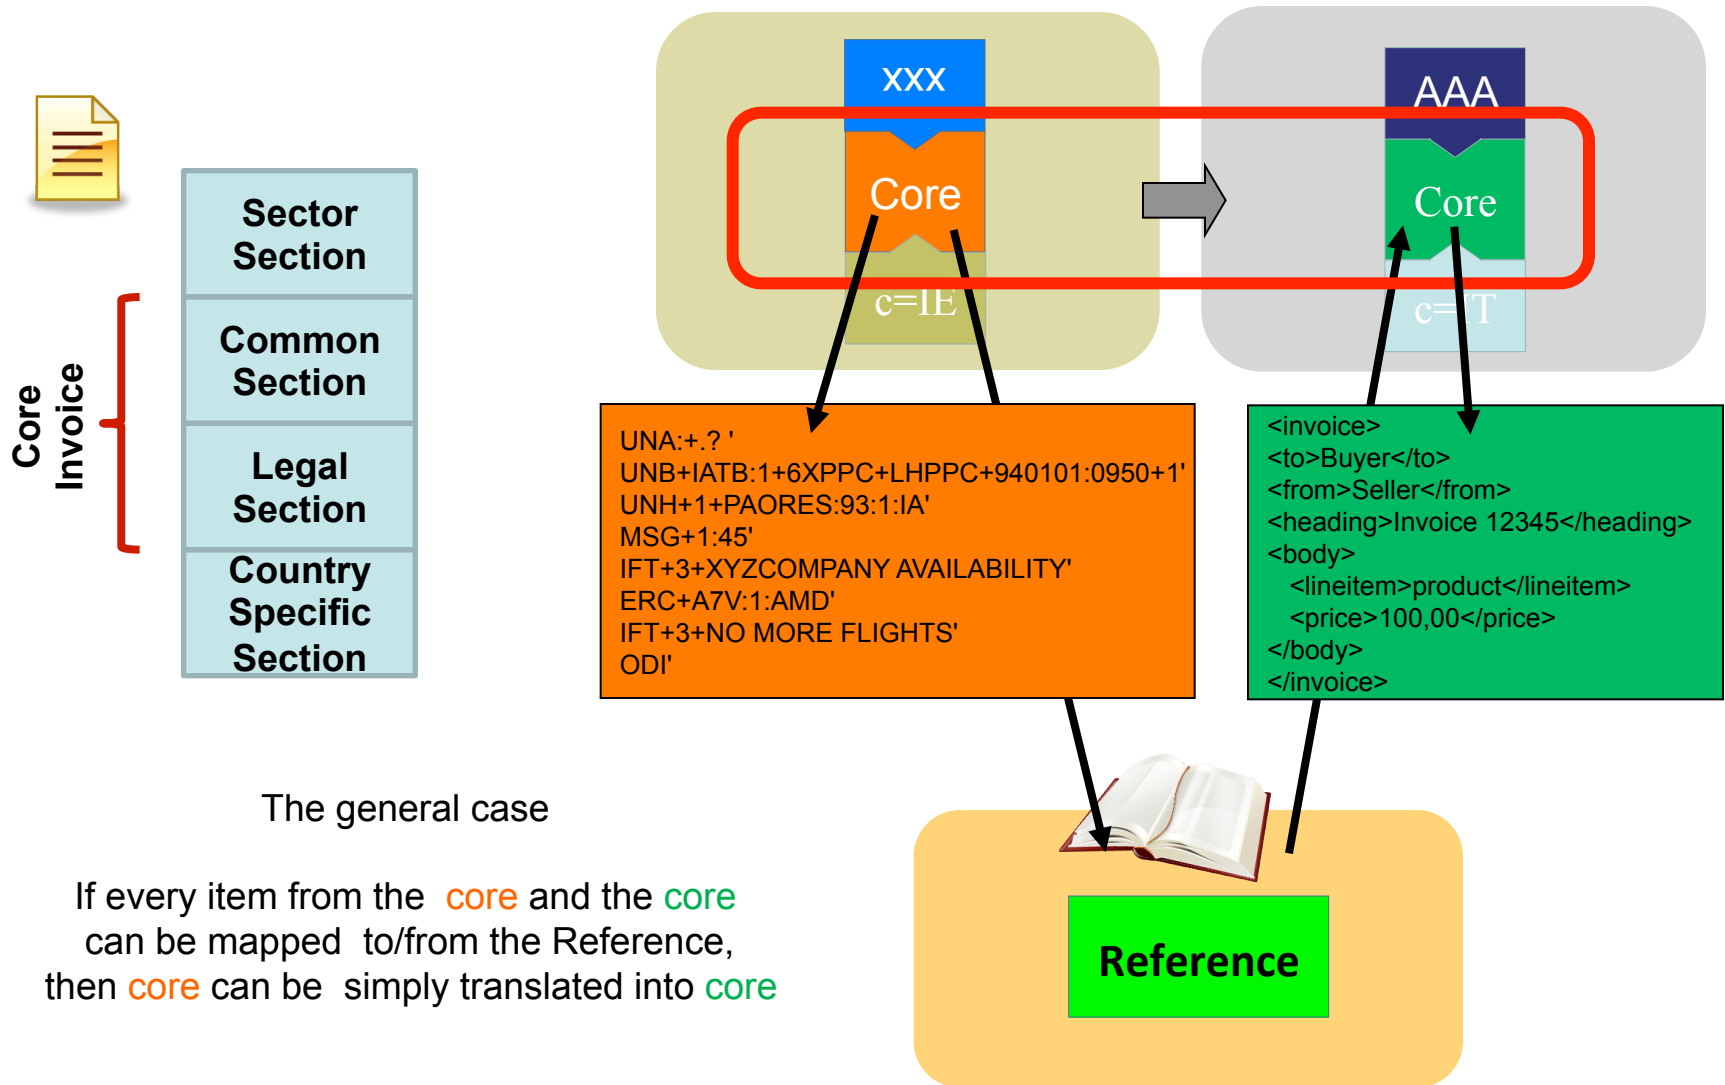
Sector Section

Common Section

Legal Section

Country Specific Section

Core Invoice

XXX

Core

c=IE

AAA

Core

c=IT

UNA:+.? '
UNB+IATB:1+6XPPC+LHPPC+940101:0950+1'
UNH+1+PAORES:93:1:IA'
MSG+1:45'
IFT+3+XYZCOMPANY AVAILABILITY'
ERC+A7V:1:AMD'
IFT+3+NO MORE FLIGHTS'
ODI'

<invoice>
<to>Buyer</to>
<from>Seller</from>
<heading>Invoice 12345</heading>
<body>
<lineitem>product</lineitem>
<price>100,00</price>
</body>
</invoice>

The general case

If every item from the core and the core can be mapped to/from the Reference, then core can be simply translated into core

Reference